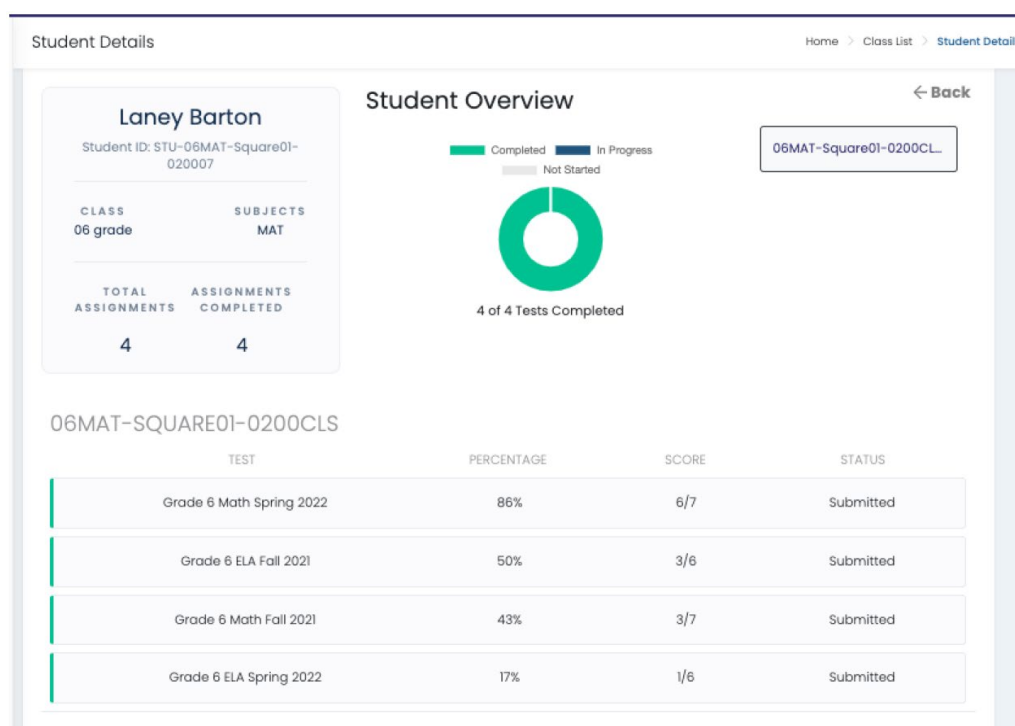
Student Details

Home > Class List > Student Detail

Laney Barton

Student ID: STU-06MAT-Square01-020007

CLASS
06 grade

SUBJECTS
MAT

TOTAL ASSIGNMENTS
4

ASSIGNMENTS COMPLETED
4

Student Overview

Completed In Progress Not Started

4 of 4 Tests Completed

← Back

06MAT-Square01-0200CL...

06MAT-SQUARE01-0200CLS

| TEST | PERCENTAGE | SCORE | STATUS |
|---|---|---|---|
| Grade 6 Math Spring 2022 | 86% | 6/7 | Submitted |
| Grade 6 ELA Fall 2021 | 50% | 3/6 | Submitted |
| Grade 6 Math Fall 2021 | 43% | 3/7 | Submitted |
| Grade 6 ELA Spring 2022 | 17% | 1/6 | Submitted |